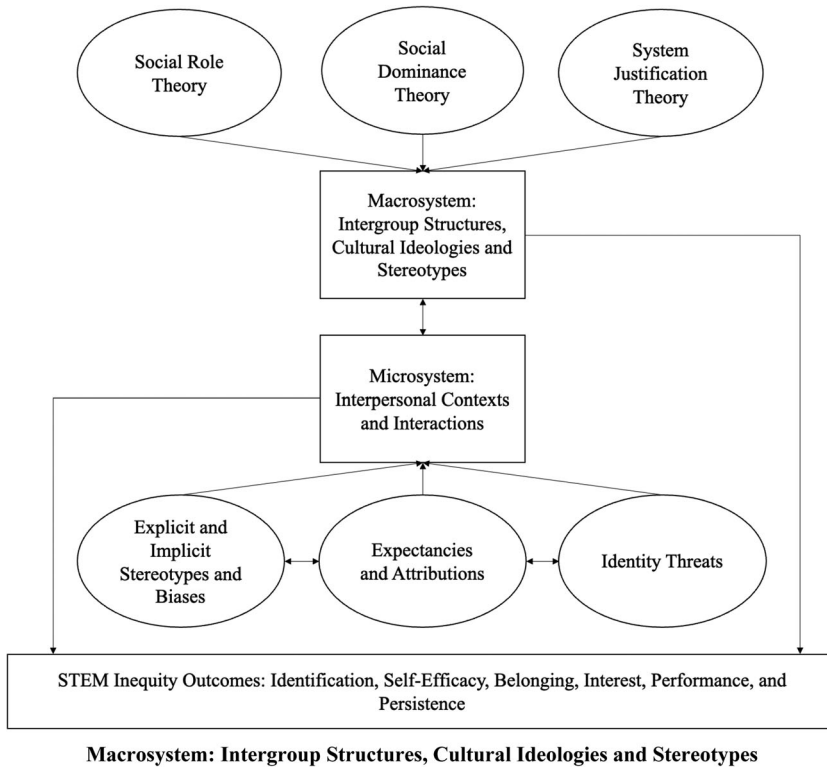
Social Role Theory

Social Dominance Theory

System Justification Theory

Macrosystem: Intergroup Structures, Cultural Ideologies and Stereotypes

Microsystem: Interpersonal Contexts and Interactions

Explicit and Implicit Stereotypes and Biases

Expectancies and Attributions

Identity Threats

STEM Inequity Outcomes: Identification, Self-Efficacy, Belonging, Interest, Performance, and Persistence

**Macrosystem: Intergroup Structures, Cultural Ideologies and Stereotypes**